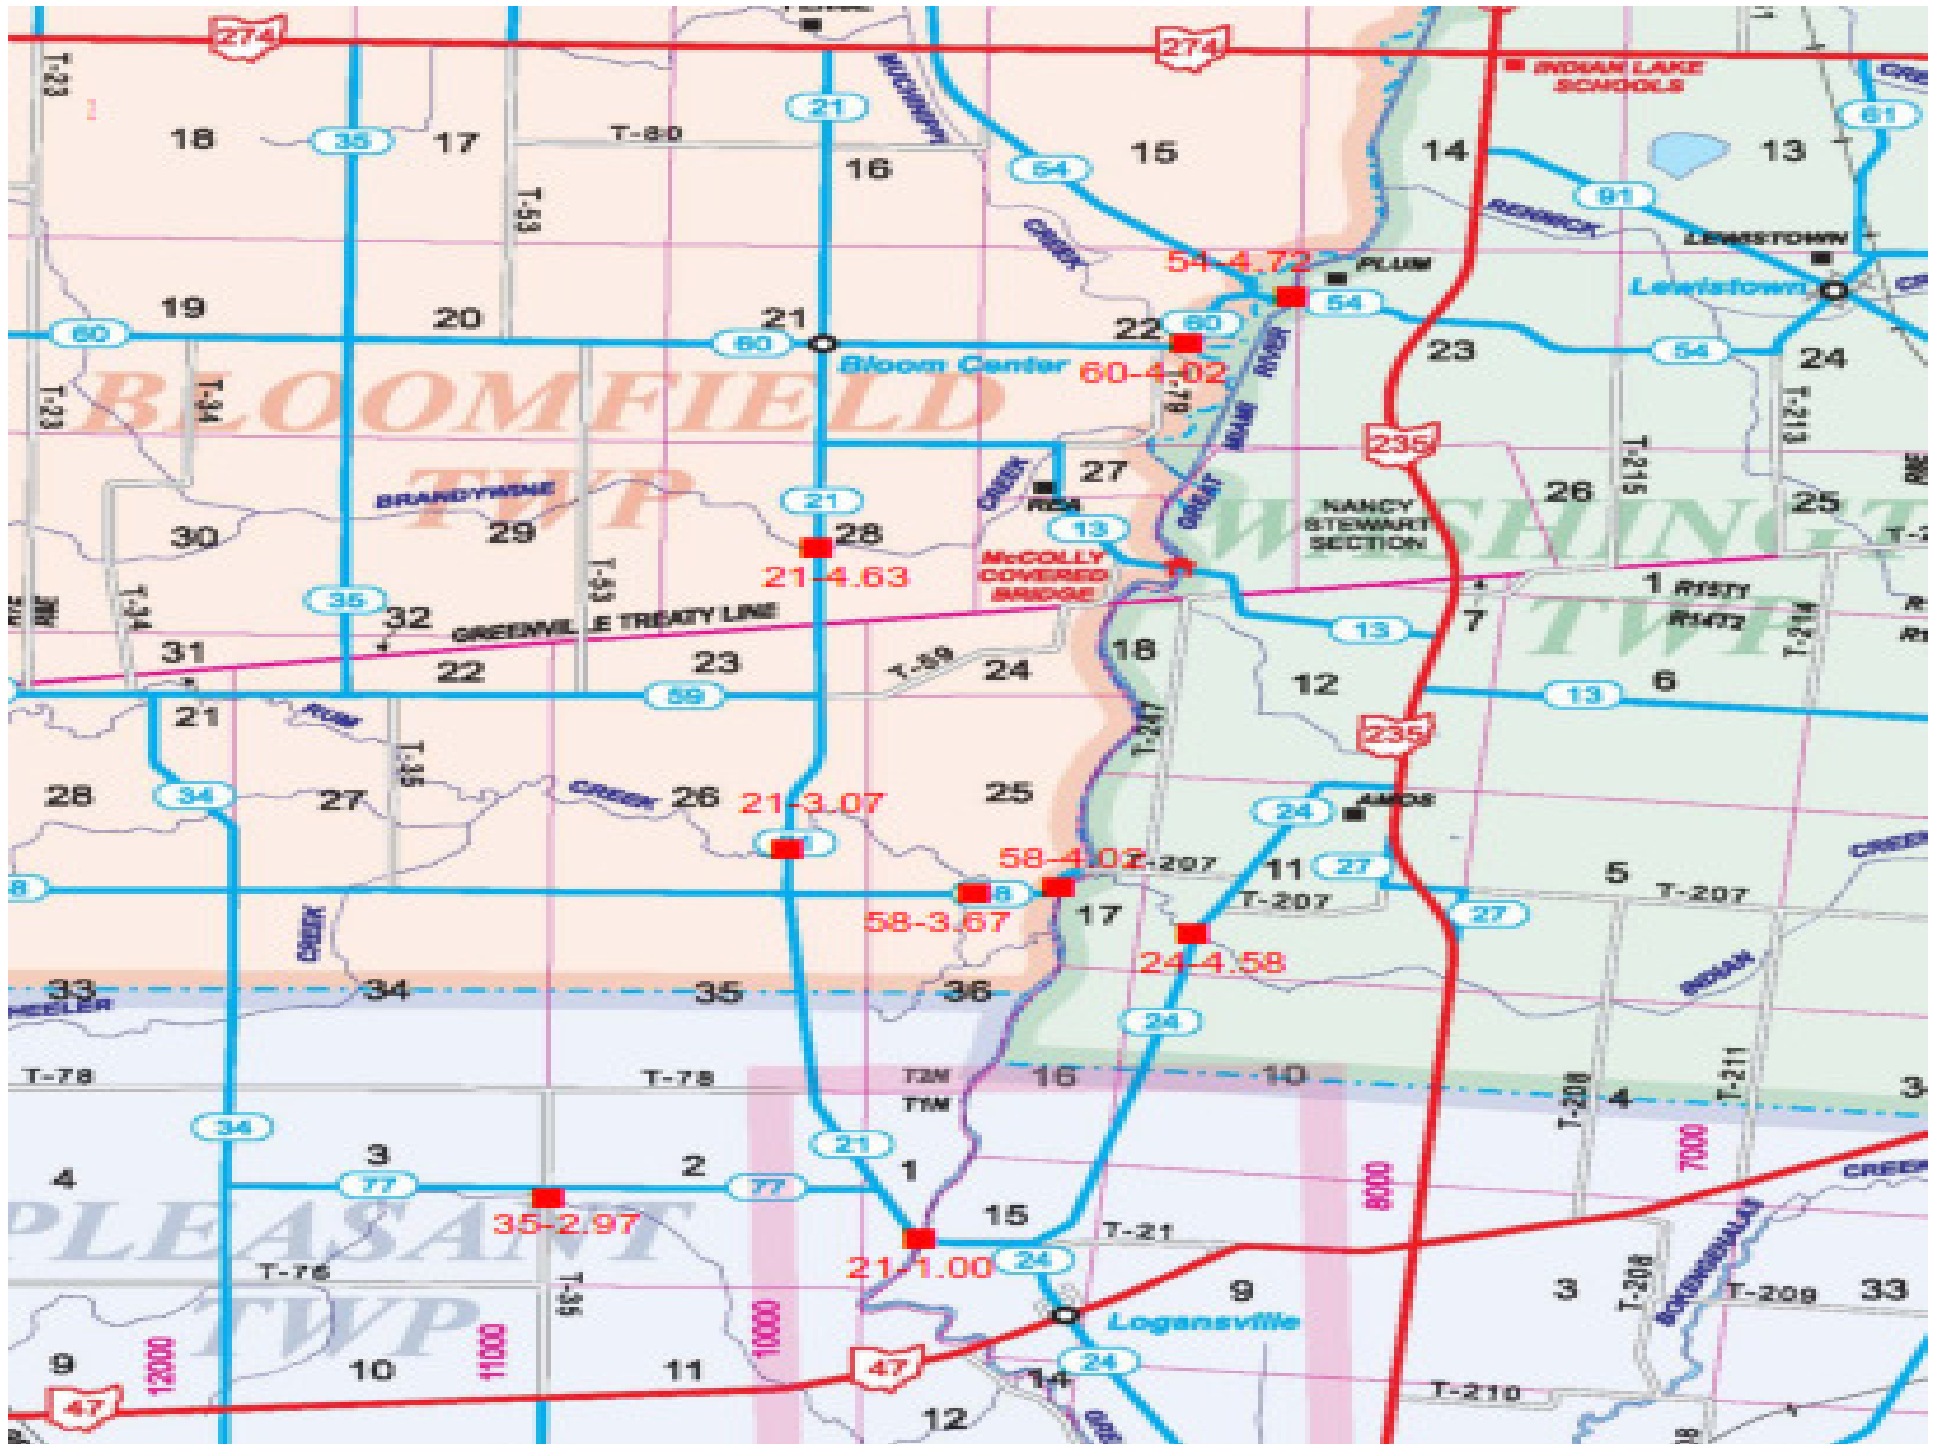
274
274
T-23
18
35
17
T-80
21
16
54
15
14
INDIAN LAKE SCHOOLS
13
61
91
T-53
CREEK
RENNICK
LEWISTOWN
54-4.72
PLUM
Lewistown
19
60
20
21
60
22
60
54
23
54
24
Bloom Center
60-4.02
BLOOMFIELD TWP
T-23
T-34
T-78
T-213
T-215
235
27
RDA
BRANDYWINE
30
29
21
28
13
26
25
NANCY STEWART SECTION
WASHINGTON TWP
21-4.63
McCOLLY COVERED BRIDGE
T-34
35
32
T-53
GREENVILLE TREATY LINE
1
7
13
31
22
23
T-59
24
18
12
6
21
59
235
13
28
34
27
T-35
CREEK
26
21-3.07
25
24
AMOS
58-4.02
T-207
11
27
5
T-207
CREEK
T-207
27
58-3.67
17
24-4.58
INDIAN
33
WHEELER
34
35
36
24
T-78
T-78
T2M
T1M
16
10
34
4
3
T-208
T-211
7000
21
3
2
1
4
77
77
8000
CREEK
35-2.97
15
T-21
PLEASANT TWP
21-1.00
24
T-76
9
3
T-208
T-209
33
T-35
Logansville
9
12000
10
11000
10000
11
47
14
24
T-210
47
12